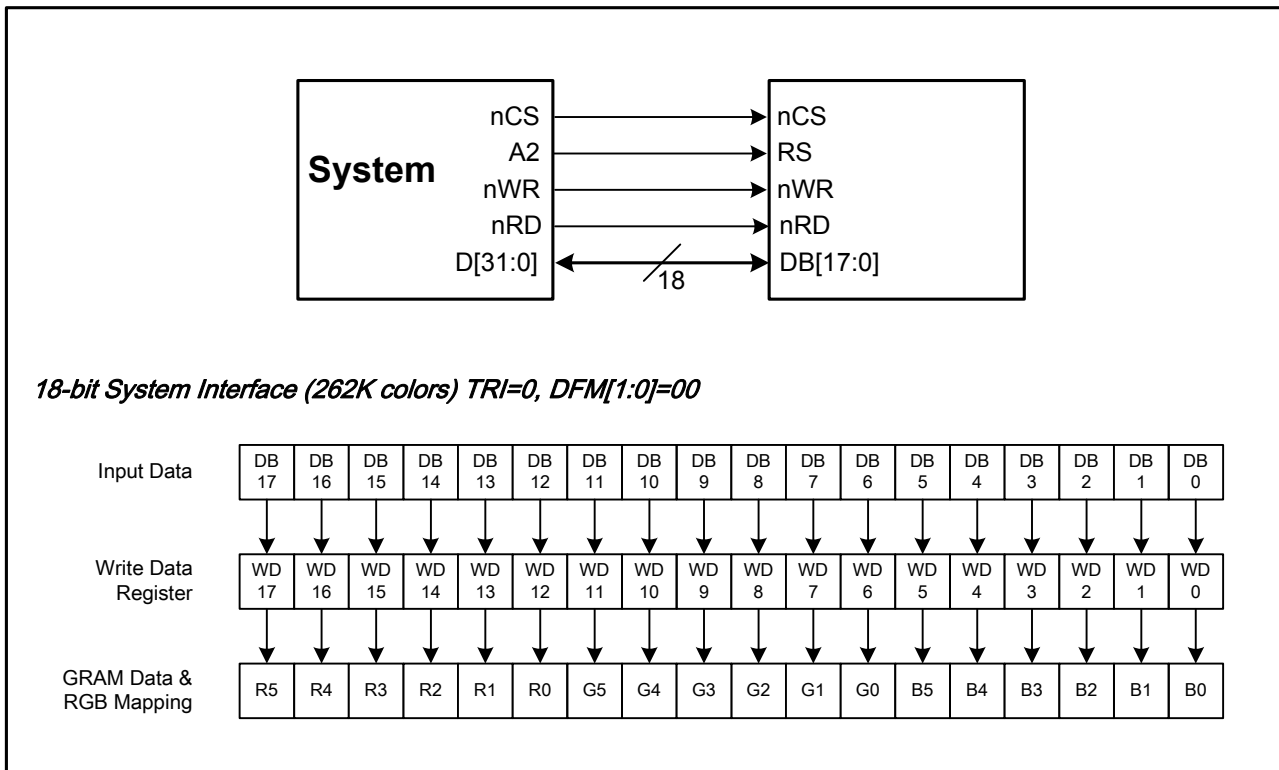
System

nCS
A2
nWR
nRD
D[31:0]

18

nCS
RS
nWR
nRD
DB[17:0]

18-bit System Interface (262K colors) TRI=0, DFM[1:0]=00

| Input Data | DB 17 | DB 16 | DB 15 | DB 14 | DB 13 | DB 12 | DB 11 | DB 10 | DB 9 | DB 8 | DB 7 | DB 6 | DB 5 | DB 4 | DB 3 | DB 2 | DB 1 | DB 0 |
|---|---|---|---|---|---|---|---|---|---|---|---|---|---|---|---|---|---|---|
| Write Data Register | WD 17 | WD 16 | WD 15 | WD 14 | WD 13 | WD 12 | WD 11 | WD 10 | WD 9 | WD 8 | WD 7 | WD 6 | WD 5 | WD 4 | WD 3 | WD 2 | WD 1 | WD 0 |
| GRAM Data & RGB Mapping | R5 | R4 | R3 | R2 | R1 | R0 | G5 | G4 | G3 | G2 | G1 | G0 | B5 | B4 | B3 | B2 | B1 | B0 |